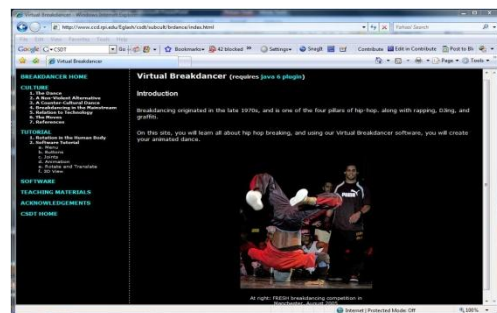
http://www.csdt.rpi.edu/Eglash/csdt/subcult/brdance/index.html

Yahoo! Search

Google CSDT Go Bookmarks 42 blocked Settings Snagit Contribute Edit in Contribute Post to Bl

Virtual Breakdancer

Page Tools

BREAKDANCER HOME

CULTURE
1. The Dance
2. A Non-Violent Alternative
3. A Counter-Cultural Dance
4. Breakdancing in the Mainstream
5. Relation to Technology
6. The Moves
7. References

TUTORIAL
1. Rotation in the Human Body
2. Software Tutorial
a. Menu
b. Buttons
c. Joints
d. Animation
e. Rotate and Translate
f. 3D View

SOFTWARE

TEACHING MATERIALS

ACKNOWLEDGEMENTS

CSDT HOME

Virtual Breakdancer (requires Java 6 plugin)

Introduction

Breakdancing originated in the late 1970s, and is one of the four pillars of hip-hop, along with rapping, DJing, and graffiti.

On this site, you will learn all about hip hop breaking, and using our Virtual Breakdancer software, you will create your animated dance.

At right: FRESH breakdancing competition in Manchester, August 2005

Internet | Protected Mode: Off

100%